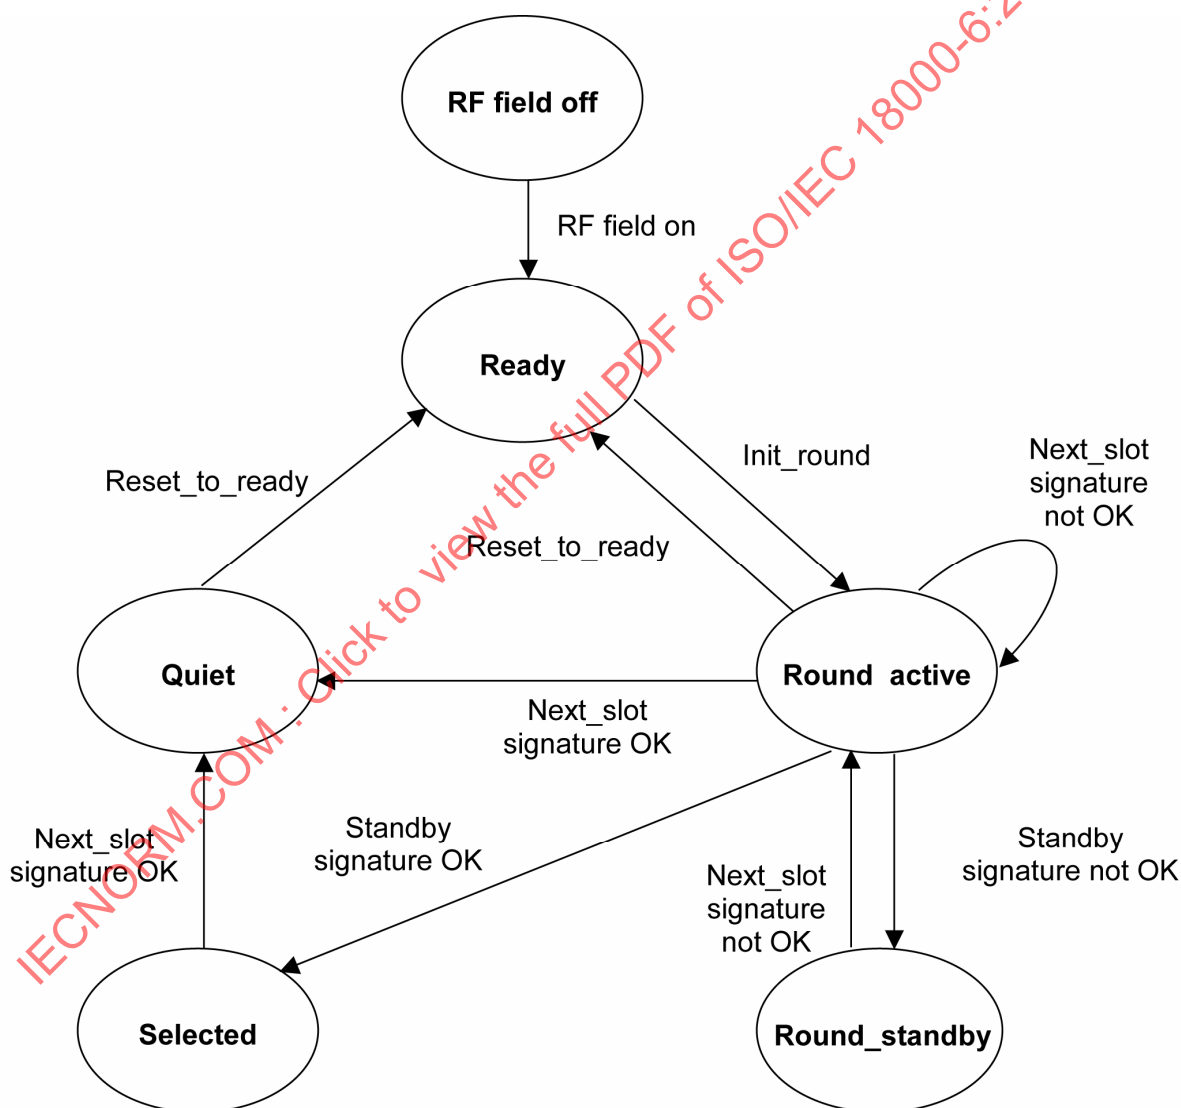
RF field off

RF field on

Ready

Reset_to_ready

Init_round

Next_slot signature not OK

Reset_to_ready

Quiet

Round active

Next_slot signature OK

Next_slot signature OK

Standby signature OK

Standby signature not OK

Next_slot signature not OK

Selected

Round_standby

IECNORM.COM : Click to view the full PDF of ISO/IEC 18000-6:2